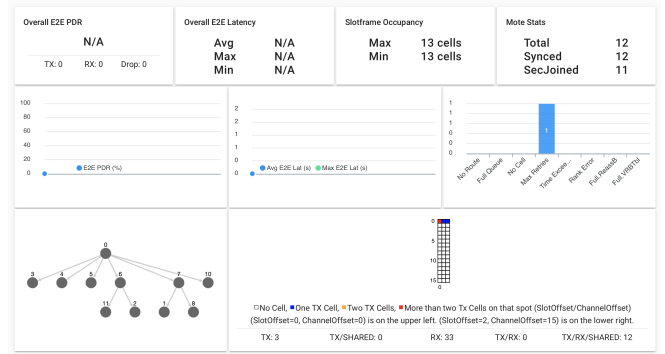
Overall E2E PDR

N/A

TX: 0 RX: 0 Drop: 0

Overall E2E Latency

| Avg | N/A |
|---|---|
| Max | N/A |
| Min | N/A |

Slotframe Occupancy

| Max | 13 cells |
|---|---|
| Min | 13 cells |

Mote Stats

| Total | 12 |
|---|---|
| Synced | 12 |
| SecJoined | 11 |

100
80
60
40
20
0
E2E PDR (%)

2
2
1
1
0
0
Avg E2E Lat (s) Max E2E Lat (s)

1
1
1
1
0
0
0
1
No Route
Full Queue
No Cell
Max Retries
Time Exce...
Rank Error
Full ReassB
Full VRBTbl

0
3
4
5
6
7
10
11
2
1
8

0
5
10
15
0

□No Cell, ■One TX Cell, ■Two TX Cells, ■More than two TX Cells on that spot (SlotOffset/ChannelOffset) (SlotOffset=0, ChannelOffset=0) is on the upper left. (SlotOffset=2, ChannelOffset=15) is on the lower right.

TX: 3 TX/SHARED: 0 RX: 33 TX/RX: 0 TX/RX/SHARED: 12